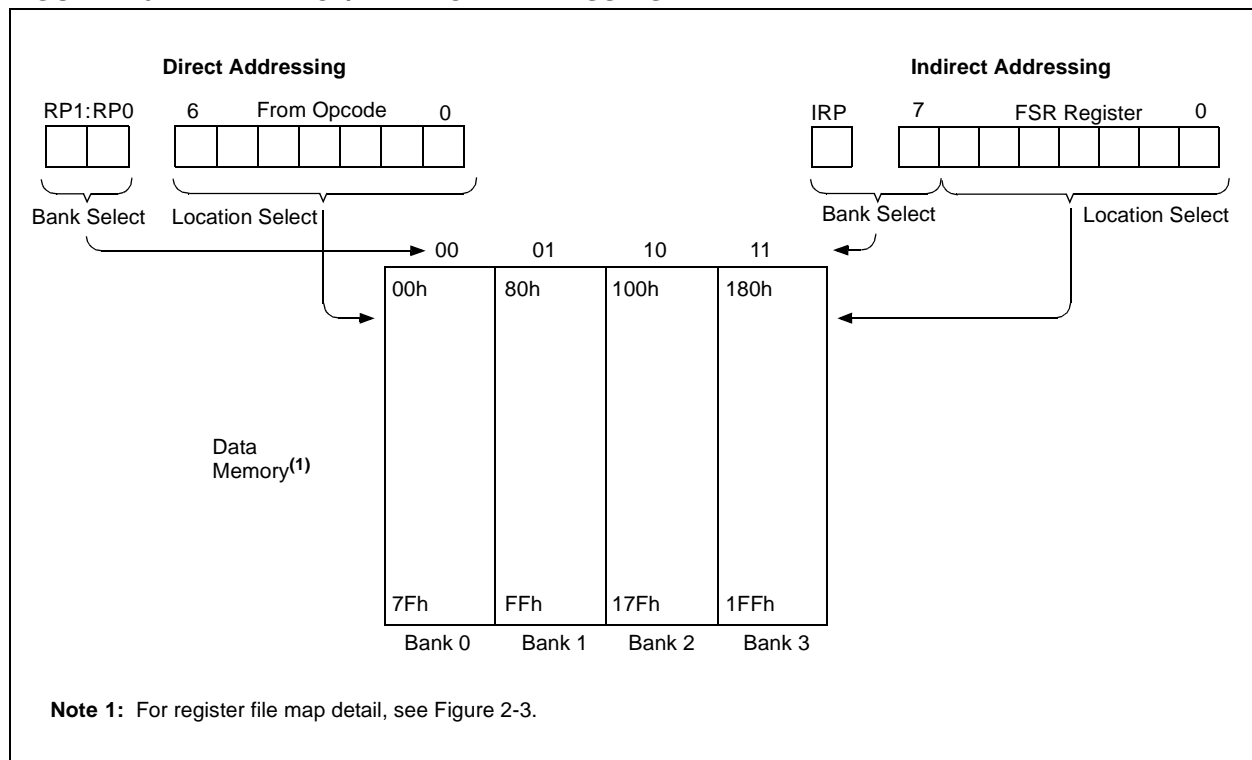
Direct Addressing

RP1:RP0 6 From Opcode 0

Bank Select Location Select

Indirect Addressing

IRP 7 FSR Register 0

Bank Select Location Select

00 01 10 11

00h 80h 100h 180h

Data Memory$^{(1)}$

7Fh FFh 17Fh 1FFh

Bank 0 Bank 1 Bank 2 Bank 3

Note 1: For register file map detail, see Figure 2-3.